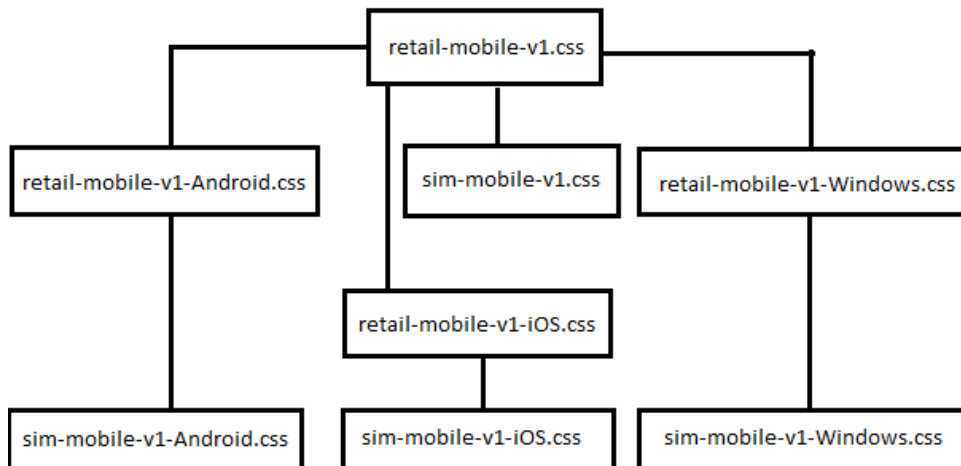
retail-mobile-v1.css

retail-mobile-v1-Android.css

sim-mobile-v1.css

retail-mobile-v1-Windows.css

retail-mobile-v1-iOS.css

sim-mobile-v1-Android.css

sim-mobile-v1-iOS.css

sim-mobile-v1-Windows.css